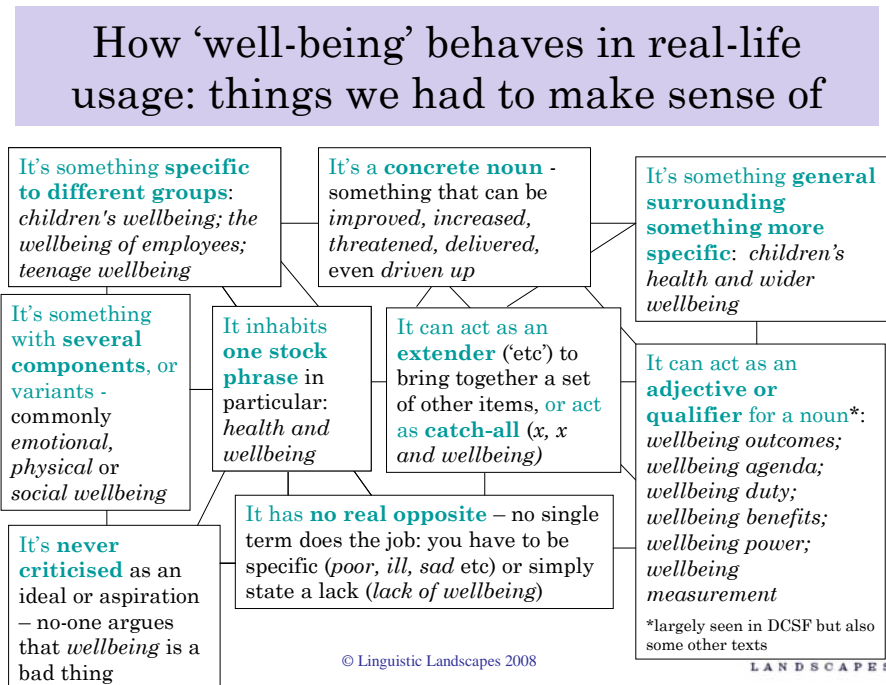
How 'well-being' behaves in real-life usage: things we had to make sense of

It's something specific to different groups: children's wellbeing; the wellbeing of employees; teenage wellbeing

It's a concrete noun - something that can be improved, increased, threatened, delivered, even driven up

It's something general surrounding something more specific: children's health and wider wellbeing

It's something with several components, or variants - commonly emotional, physical or social wellbeing

It inhabits one stock phrase in particular: health and wellbeing

It can act as an extender ('etc') to bring together a set of other items, or act as catch-all (x, x and wellbeing)

It can act as an adjective or qualifier for a noun*: wellbeing outcomes; wellbeing agenda; wellbeing duty; wellbeing benefits; wellbeing power; wellbeing measurement

*largely seen in DCSF but also some other texts

It's never criticised as an ideal or aspiration – no-one argues that wellbeing is a bad thing

It has no real opposite – no single term does the job: you have to be specific (poor, ill, sad etc) or simply state a lack (lack of wellbeing)

© Linguistic Landscapes 2008

LANDSCAPES